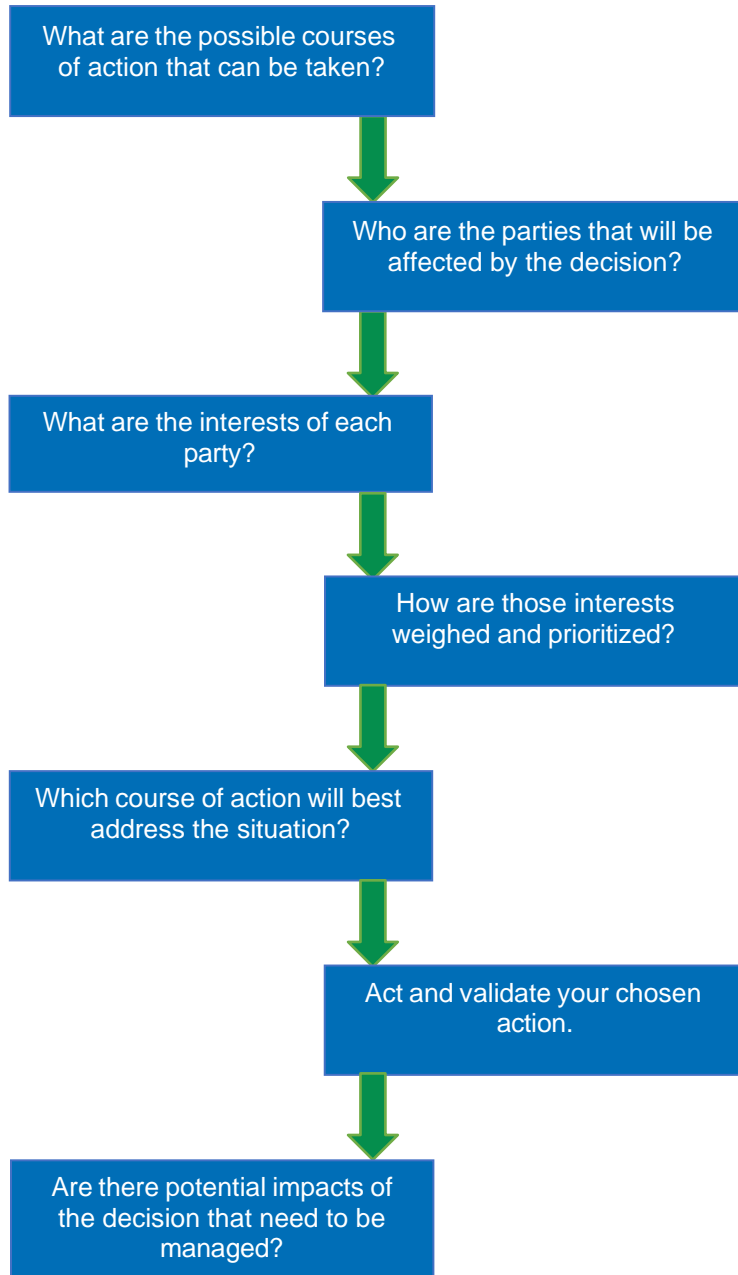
What are the possible courses of action that can be taken?

Who are the parties that will be affected by the decision?

What are the interests of each party?

How are those interests weighed and prioritized?

Which course of action will best address the situation?

Act and validate your chosen action.

Are there potential impacts of the decision that need to be managed?